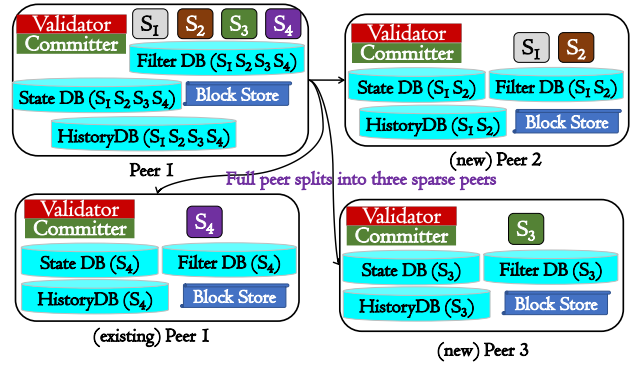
Validator
Committer
$S_1$ $S_2$ $S_3$ $S_4$
Filter DB ($S_1 S_2 S_3 S_4$)
State DB ($S_1 S_2 S_3 S_4$)
Block Store
HistoryDB ($S_1 S_2 S_3 S_4$)
Peer 1

Validator
Committer
$S_1$ $S_2$
State DB ($S_1 S_2$)
Filter DB ($S_1 S_2$)
HistoryDB ($S_1 S_2$)
Block Store
(new) Peer 2

Full peer splits into three sparse peers

Validator
Committer
$S_4$
State DB ($S_4$)
Filter DB ($S_4$)
HistoryDB ($S_4$)
Block Store
(existing) Peer 1

Validator
Committer
$S_3$
State DB ($S_3$)
Filter DB ($S_3$)
HistoryDB ($S_3$)
Block Store
(new) Peer 3